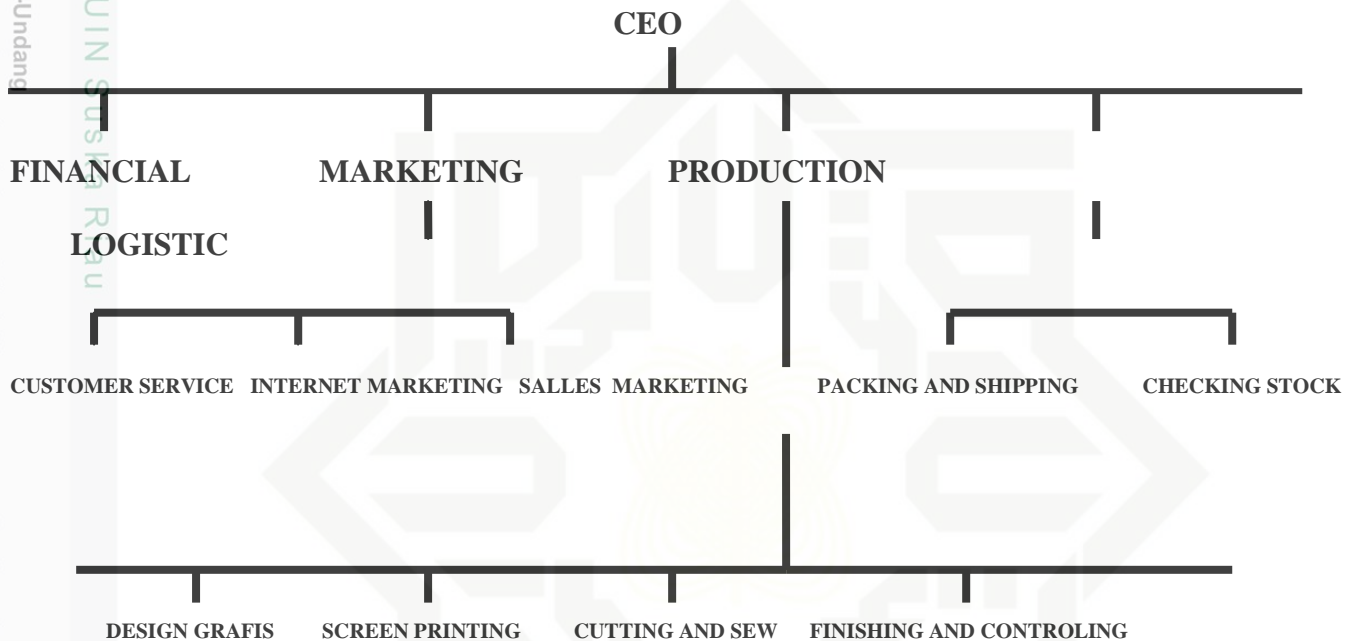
-Undang

UIN Suska Riau

CEO

FINANCIAL

MARKETING

PRODUCTION

LOGISTIC

CUSTOMER SERVICE

INTERNET MARKETING

SALLES MARKETING

PACKING AND SHIPPING

CHECKING STOCK

DESIGN GRAFIS

SCREEN PRINTING

CUTTING AND SEW

FINISHING AND CONTROLING